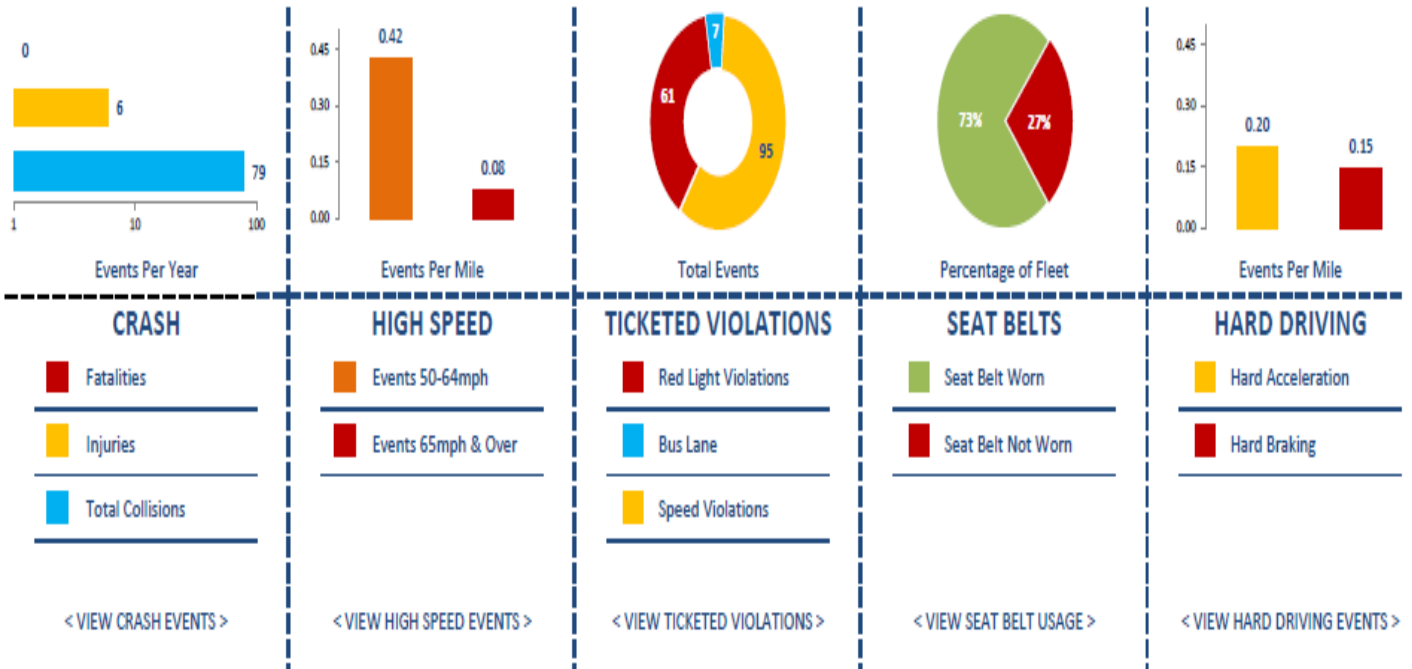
0
6
79
1 10 100
Events Per Year

0.45
0.30
0.15
0.00
0.42
0.08
Events Per Mile

7
61
95
Total Events

73%
27%
Percentage of Fleet

0.45
0.30
0.15
0.00
0.20
0.15
Events Per Mile

CRASH
Fatalities
Injuries
Total Collisions
< VIEW CRASH EVENTS >

HIGH SPEED
Events 50-64mph
Events 65mph & Over
< VIEW HIGH SPEED EVENTS >

TICKETED VIOLATIONS
Red Light Violations
Bus Lane
Speed Violations
< VIEW TICKETED VIOLATIONS >

SEAT BELTS
Seat Belt Worn
Seat Belt Not Worn
< VIEW SEAT BELT USAGE >

HARD DRIVING
Hard Acceleration
Hard Braking
< VIEW HARD DRIVING EVENTS >